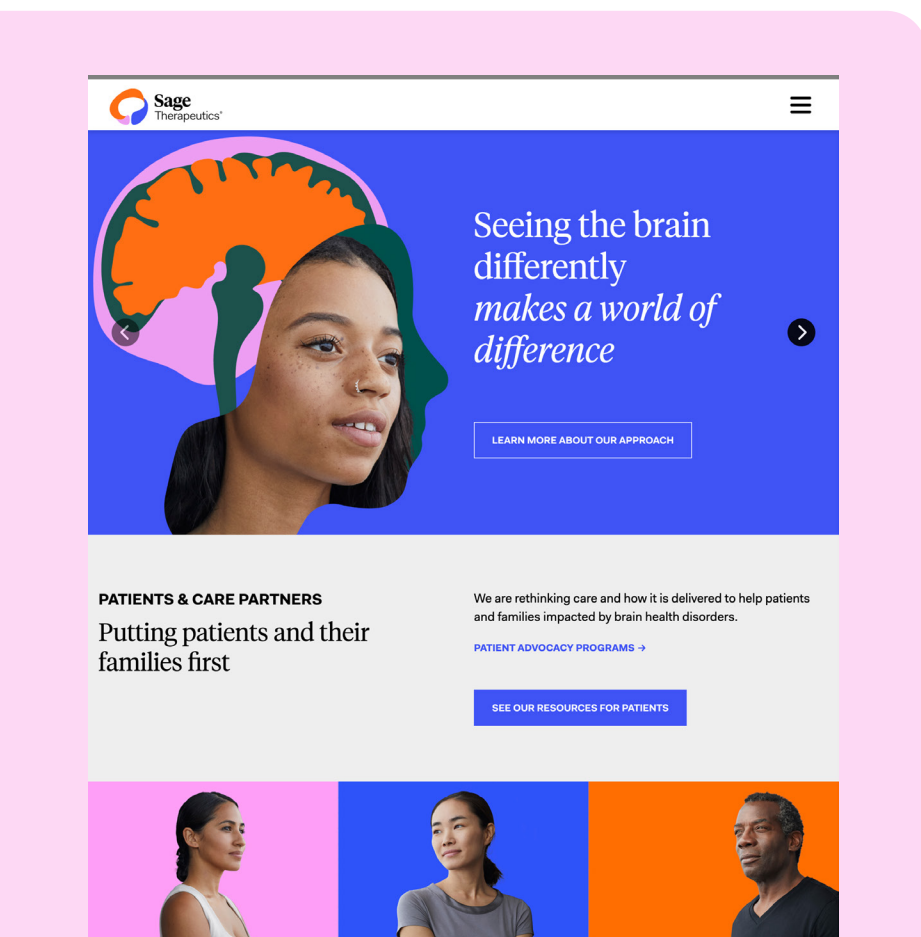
Sage Therapeutics®

Seeing the brain differently *makes a world of difference*

LEARN MORE ABOUT OUR APPROACH

PATIENTS & CARE PARTNERS

Putting patients and their families first

We are rethinking care and how it is delivered to help patients and families impacted by brain health disorders.

PATIENT ADVOCACY PROGRAMS →

SEE OUR RESOURCES FOR PATIENTS